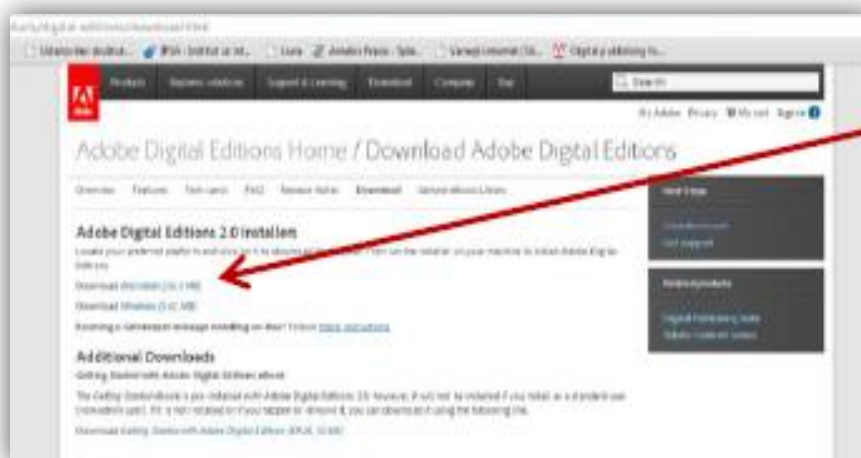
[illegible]

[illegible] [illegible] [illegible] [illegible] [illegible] Digital publishing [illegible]

Products Business solutions Support & Learning Download Company Buy

Search

My Adobe Privacy My cart Sign in

Adobe Digital Editions Home / Download Adobe Digital Editions

Overview Features Tech specs FAQ Release Notes Download Sample eBook Library

Adobe Digital Editions 2.0 installers

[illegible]

Download Macintosh (20.1 MB)

Download Windows (5.4 MB)

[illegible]

Additional Downloads

Getting Started with Adobe Digital Editions eBook

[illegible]

Download Getting Started with Adobe Digital Editions (EPUB, 1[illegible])

Next Steps

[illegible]

Get support

Related products

Digital Publishing Suite

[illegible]